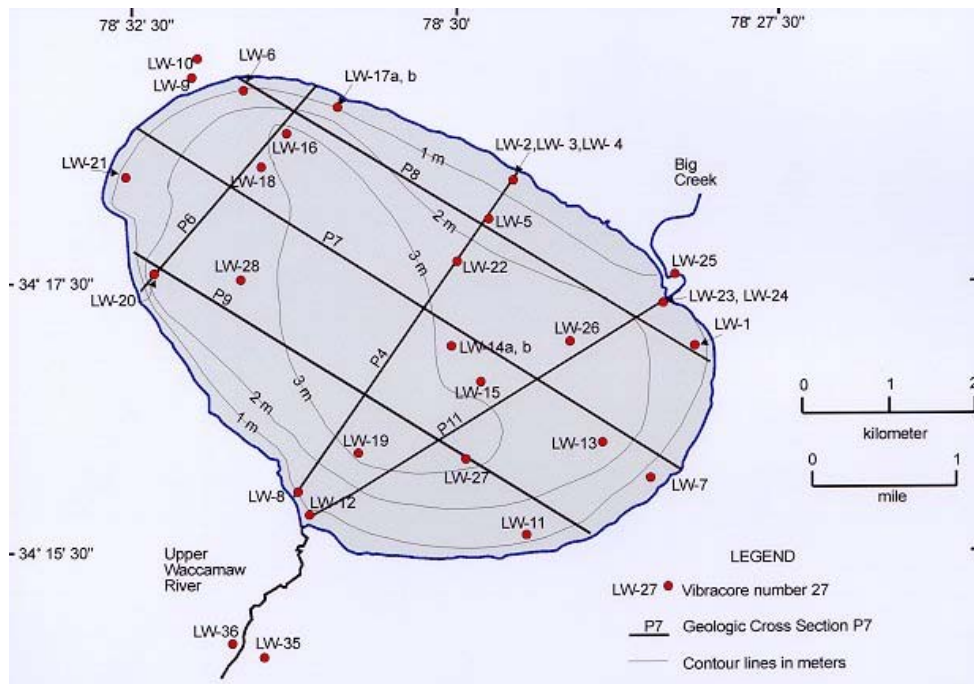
78' 32' 30''
78' 30'
78' 27' 30''

LW-10
LW-9
LW-6
LW-17a, b
LW-21
LW-16
LW-18
1 m
P8
LW-2,LW- 3,LW- 4
Big Creek
LW-5
2 m
P6
P7
3 m
LW-22
LW-25
LW-28
- 34° 17' 30''
LW-20
P9
LW-23, LW-24
LW-26
LW-1
LW-14a, b
P4
LW-15
3 m
2 m
1 m
P11
LW-19
LW-13
LW-27
LW-7
LW-8
LW-12
LW-11
- 34° 15' 30''
Upper Waccamaw River
LW-36
LW-35

0
1
2
kilometer
0
1
mile

LEGEND
LW-27 Vibracore number 27
P7 Geologic Cross Section P7
Contour lines in meters